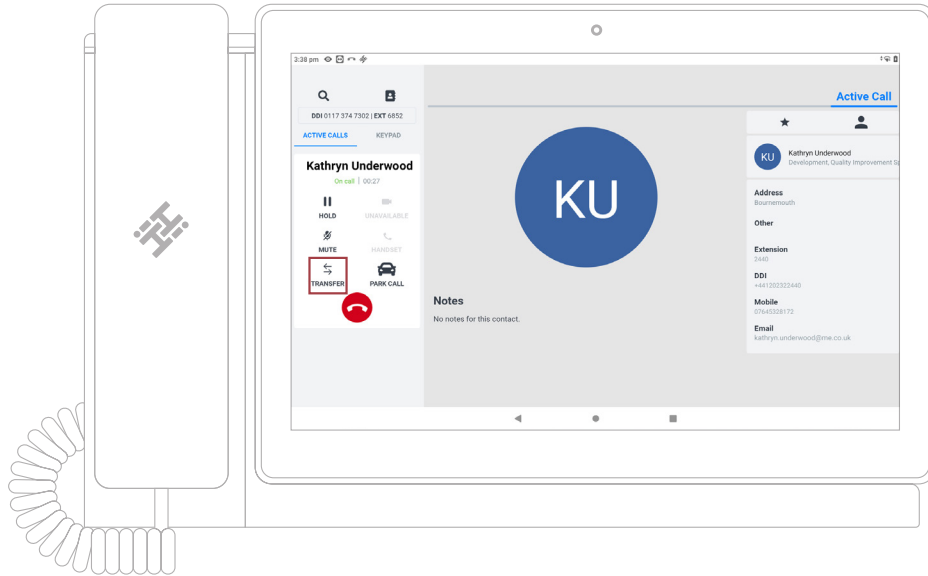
3:38 pm

DDI 0117 374 7302 | EXT 6852

ACTIVE CALLS KEYPAD

Kathryn Underwood

On call | 00:27

HOLD UNAVAILABLE

MUTE HANDSET

TRANSFER PARK CALL

KU

Notes

No notes for this contact.

Active Call

KU Kathryn Underwood
Development, Quality Improvement Sp

Address
Bournemouth

Other

Extension
2440

DDI
+441292322440

Mobile
07645328172

Email
kathryn.underwood@me.co.uk